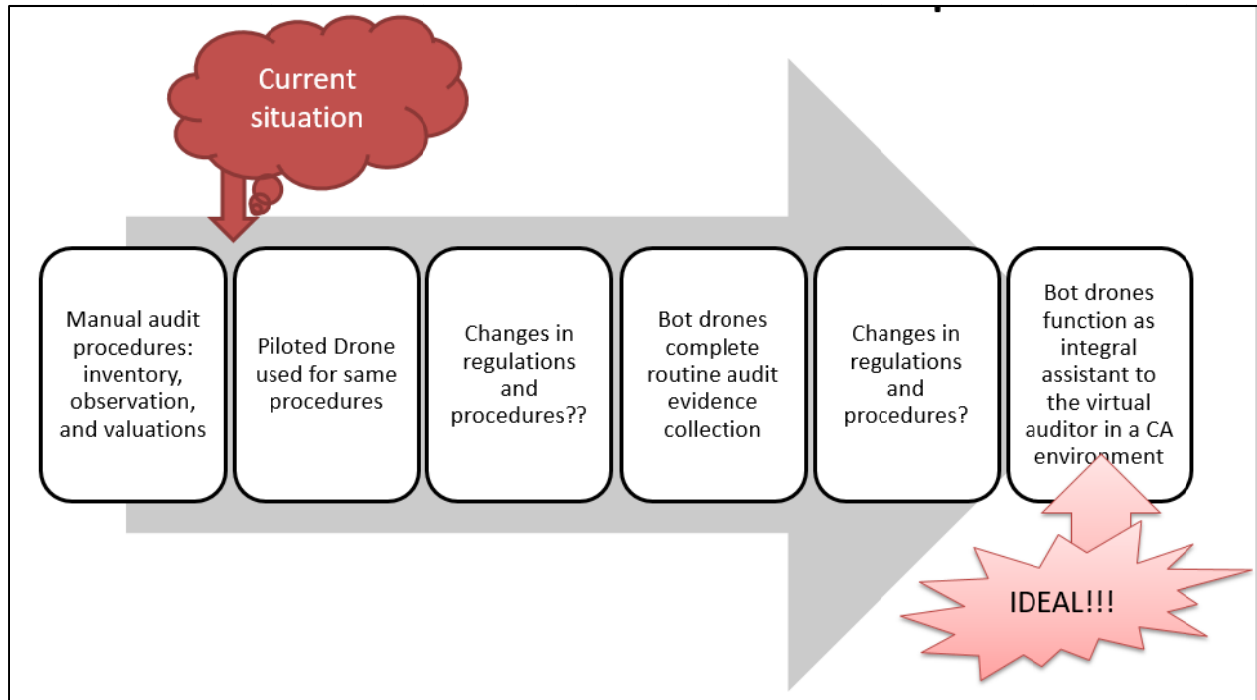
Current situation

Manual audit procedures: inventory, observation, and valuations

Piloted Drone used for same procedures

Changes in regulations and procedures??

Bot drones complete routine audit evidence collection

Changes in regulations and procedures?

Bot drones function as integral assistant to the virtual auditor in a CA environment

IDEAL!!!